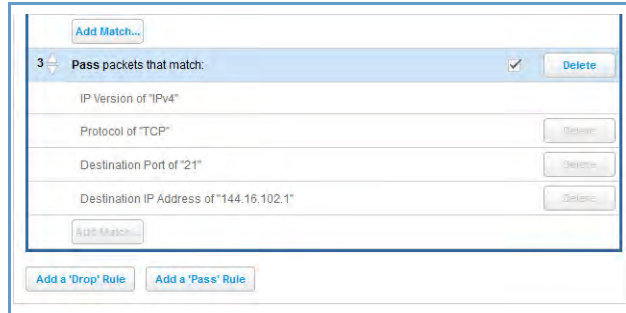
Add Match...

3 Pass packets that match: ✓ Delete

IP Version of "IPv4"

Protocol of "TCP" Delete

Destination Port of "21" Delete

Destination IP Address of "144.16.102.1" Delete

Add Match...

Add a 'Drop' Rule Add a 'Pass' Rule